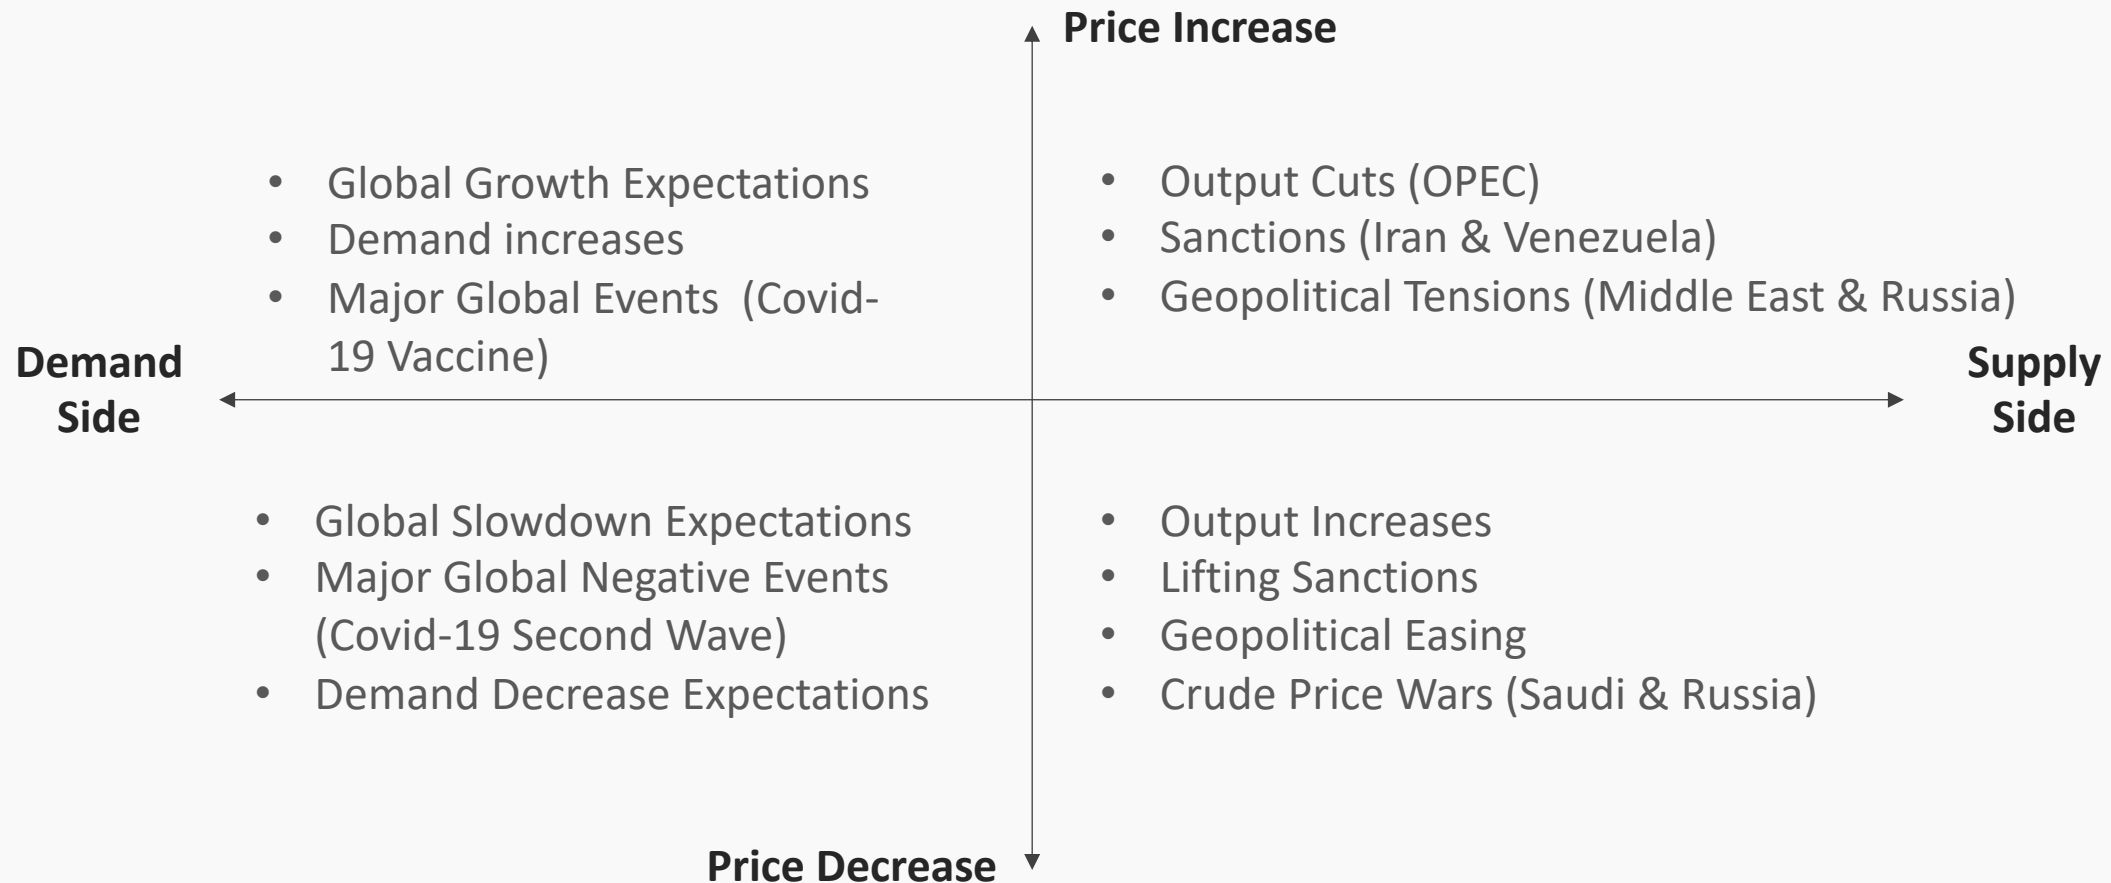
Price Increase

- Global Growth Expectations
- Demand increases
- Major Global Events (Covid-19 Vaccine)

- Output Cuts (OPEC)
- Sanctions (Iran & Venezuela)
- Geopolitical Tensions (Middle East & Russia)

Demand Side

Supply Side

- Global Slowdown Expectations
- Major Global Negative Events (Covid-19 Second Wave)
- Demand Decrease Expectations

- Output Increases
- Lifting Sanctions
- Geopolitical Easing
- Crude Price Wars (Saudi & Russia)

Price Decrease